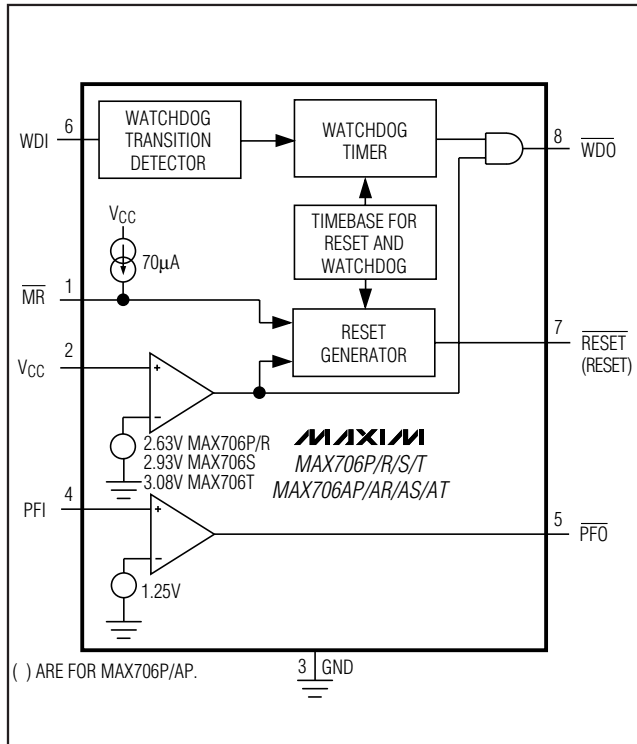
WDI 6

WATCHDOG TRANSITION DETECTOR

WATCHDOG TIMER

8 $\overline{WDO}$

$V_{CC}$

70μA

TIMEBASE FOR RESET AND WATCHDOG

$\overline{MR}$ 1

RESET GENERATOR

7 $\overline{RESET}$ (RESET)

$V_{CC}$ 2

+

-

2.63V MAX706P/R
2.93V MAX706S
3.08V MAX706T

MAXIM
MAX706P/R/S/T
MAX706AP/AR/AS/AT

PFI 4

+

-

1.25V

5 $\overline{PFO}$

( ) ARE FOR MAX706P/AP.

3 GND